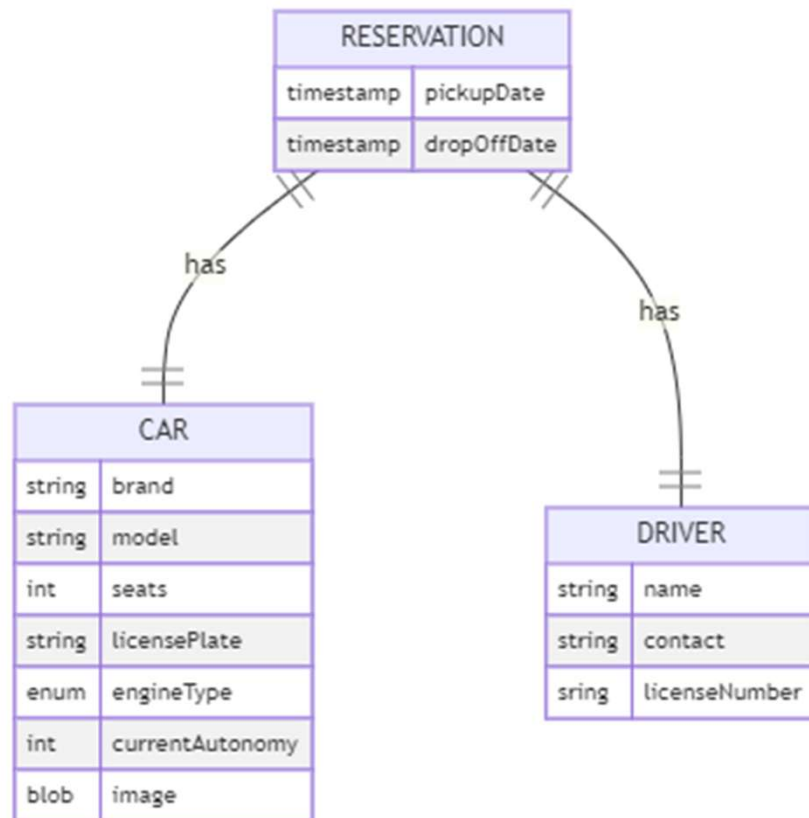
RESERVATION

| timestamp | pickupDate |
|---|---|
| timestamp | dropOffDate |

has

has

CAR

| string | brand |
|---|---|
| string | model |
| int | seats |
| string | licensePlate |
| enum | engineType |
| int | currentAutonomy |
| blob | image |

DRIVER

| string | name |
|---|---|
| string | contact |
| sring | licenseNumber |